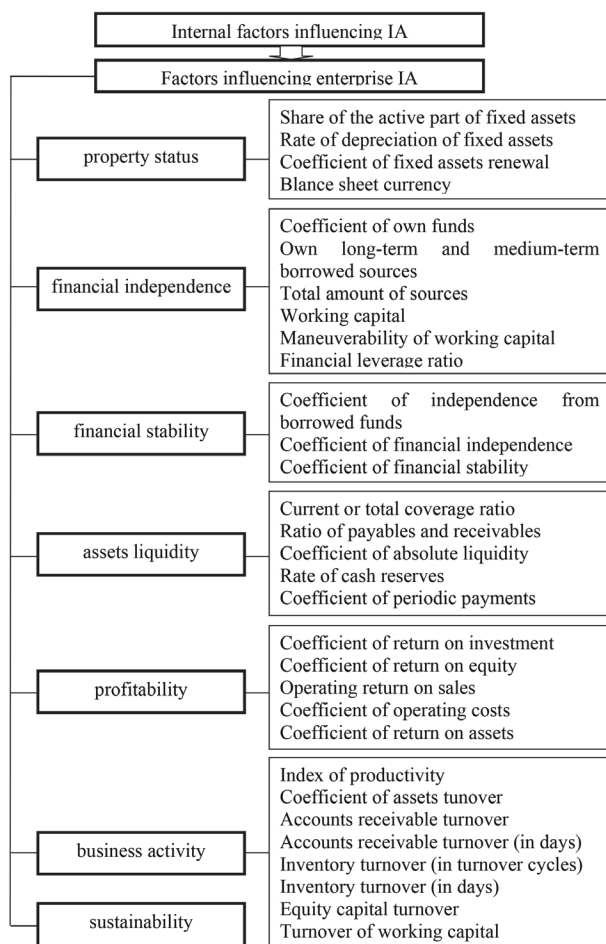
Internal factors influencing IA

Factors influencing enterprise IA

property status

Share of the active part of fixed assets
Rate of depreciation of fixed assets
Coefficient of fixed assets renewal
Blance sheet currency

financial independence

Coefficient of own funds
Own long-term and medium-term borrowed sources
Total amount of sources
Working capital
Maneuverability of working capital
Financial leverage ratio

financial stability

Coefficient of independence from borrowed funds
Coefficient of financial independence
Coefficient of financial stability

assets liquidity

Current or total coverage ratio
Ratio of payables and receivables
Coefficient of absolute liquidity
Rate of cash reserves
Coefficient of periodic payments

profitability

Coefficient of return on investment
Coefficient of return on equity
Operating return on sales
Coefficient of operating costs
Coefficient of return on assets

business activity

sustainability

Index of productivity
Coefficient of assets tunover
Accounts receivable turnover
Accounts receivable turnover (in days)
Inventory turnover (in turnover cycles)
Inventory turnover (in days)
Equity capital turnover
Turnover of working capital